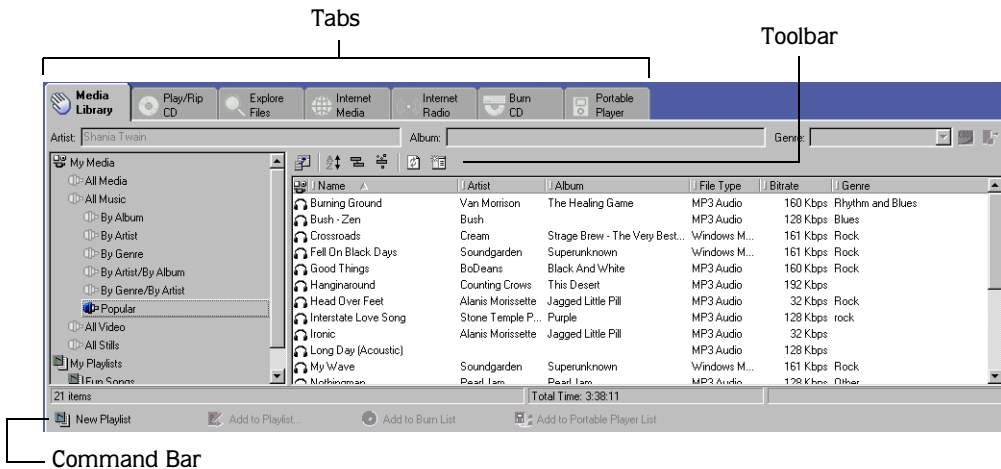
Tabs

Toolbar

Media Library | Play/Rip CD | Explore Files | Internet Media | Internet Radio | Burn CD | Portable Player

Artist: Shania Twain
Album:
Genre:

My Media
All Media
All Music
By Album
By Artist
By Genre
By Artist/By Album
By Genre/By Artist
Popular
All Video
All Stills
My Playlists
Fun Songs

| Name | Artist | Album | File Type | Bitrate | Genre |
|---|---|---|---|---|---|
| Burning Ground | Van Morrison | The Healing Game | MP3 Audio | 160 Kbps | Rhythm and Blues |
| Bush - Zen | Bush | | MP3 Audio | 128 Kbps | Blues |
| Crossroads | Cream | Strage Brew - The Very Best... | Windows M... | 161 Kbps | Rock |
| Fell On Black Days | Soundgarden | Superunknown | Windows M... | 161 Kbps | Rock |
| Good Things | BoDeans | Black And White | MP3 Audio | 160 Kbps | Rock |
| Hanginaround | Counting Crows | This Desert | MP3 Audio | 192 Kbps | |
| Head Over Feet | Alanis Morissette | Jagged Little Pill | MP3 Audio | 32 Kbps | Rock |
| Interstate Love Song | Stone Temple P... | Purple | MP3 Audio | 128 Kbps | rock |
| Ironic | Alanis Morissette | Jagged Little Pill | MP3 Audio | 32 Kbps | |
| Long Day (Acoustic) | | | MP3 Audio | 128 Kbps | |
| My Wave | Soundgarden | Superunknown | Windows M... | 161 Kbps | Rock |
| Nothingman | Pearl Jam | Pearl Jam | MP3 Audio | 128 Kbps | Other |

21 items
Total Time: 3:38:11

New Playlist
Add to Playlist...
Add to Burn List
Add to Portable Player List

Command Bar